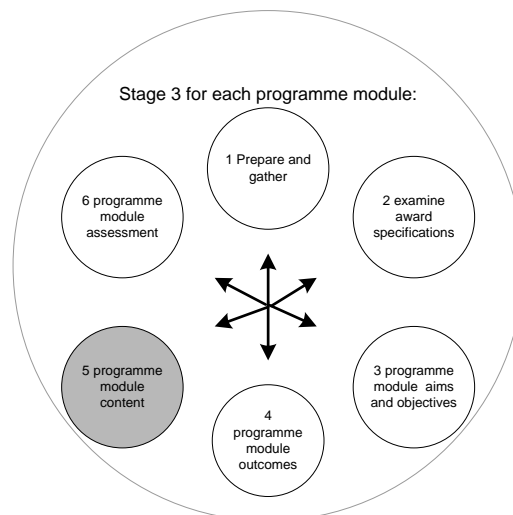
Stage 3 for each programme module:

1 Prepare and gather

2 examine award specifications

3 programme module aims and objectives

4 programme module outcomes

5 programme module content

6 programme module assessment